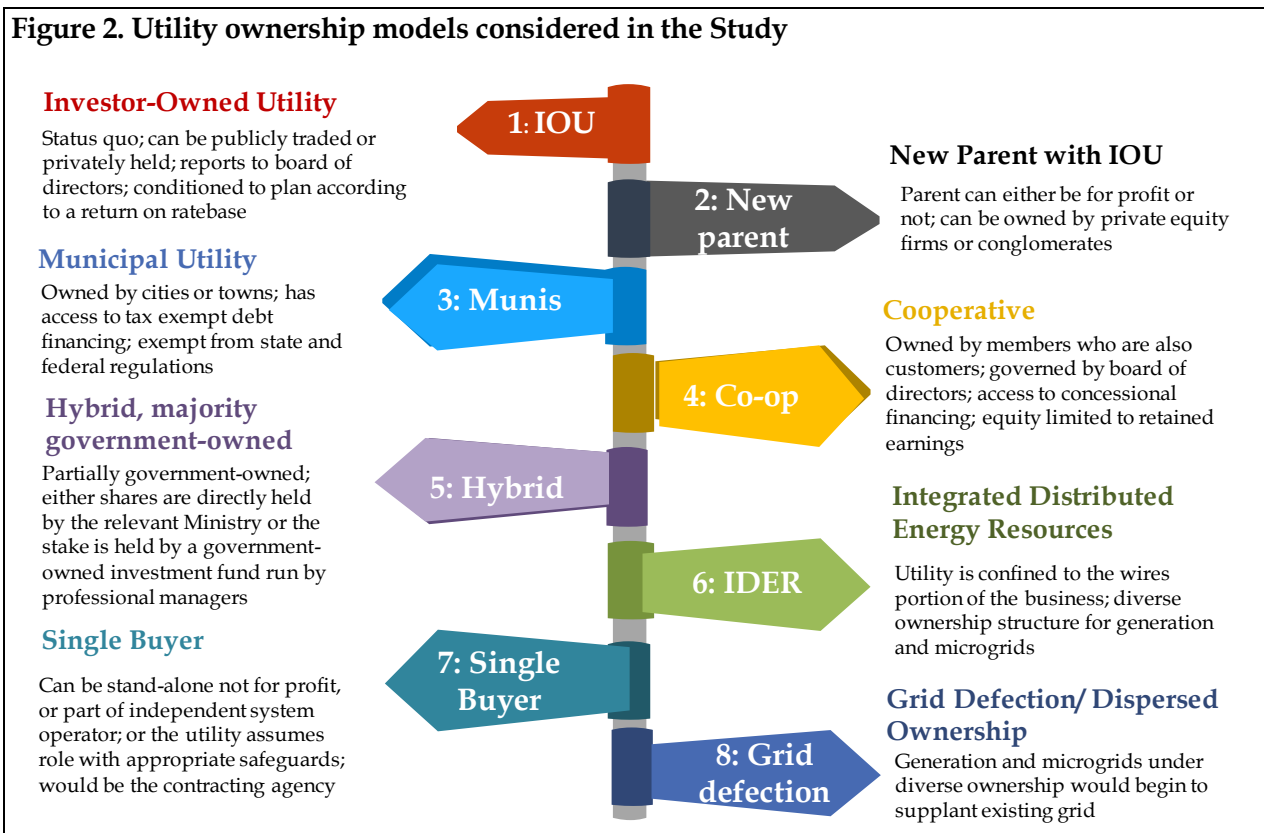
Figure 2. Utility ownership models considered in the Study

Investor-Owned Utility
Status quo; can be publicly traded or privately held; reports to board of directors; conditioned to plan according to a return on ratebase

1: IOU

New Parent with IOU
Parent can either be for profit or not; can be owned by private equity firms or conglomerates

2: New parent

Municipal Utility
Owned by cities or towns; has access to tax exempt debt financing; exempt from state and federal regulations

3: Munis

Cooperative
Owned by members who are also customers; governed by board of directors; access to concessional financing; equity limited to retained earnings

4: Co-op

Hybrid, majority government-owned
Partially government-owned; either shares are directly held by the relevant Ministry or the stake is held by a government-owned investment fund run by professional managers

5: Hybrid

Integrated Distributed Energy Resources
Utility is confined to the wires portion of the business; diverse ownership structure for generation and microgrids

6: IDER

Single Buyer
Can be stand-alone not for profit, or part of independent system operator; or the utility assumes role with appropriate safeguards; would be the contracting agency

7: Single Buyer

Grid Defection/ Dispersed Ownership
Generation and microgrids under diverse ownership would begin to supplant existing grid

8: Grid defection